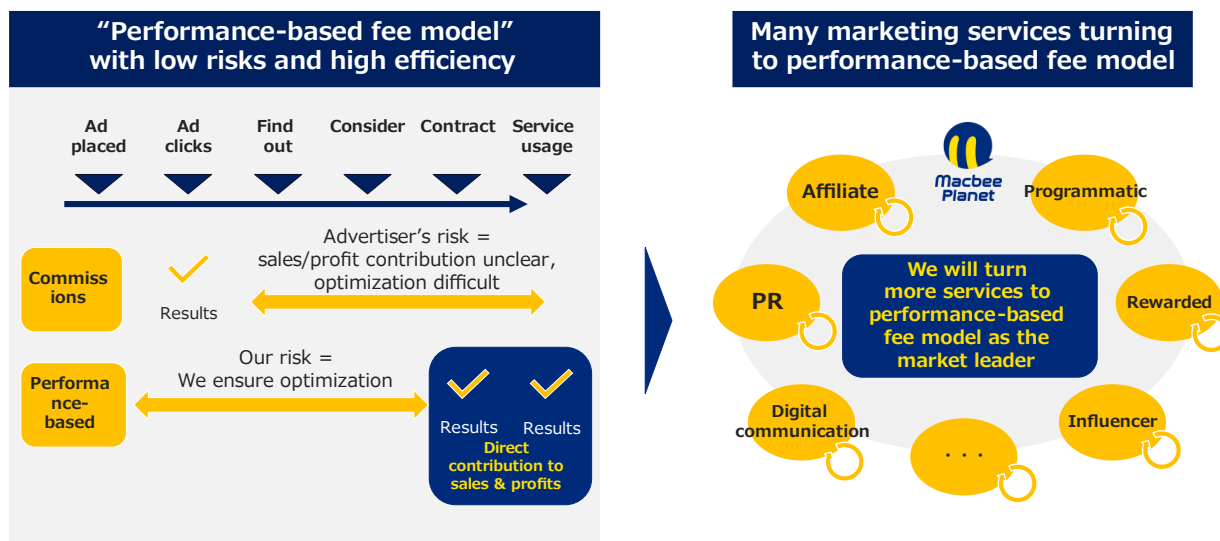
“Performance-based fee model” with low risks and high efficiency

Ad placed

Ad clicks

Find out

Consider

Contract

Service usage

Commissions

Results

Advertiser’s risk = sales/profit contribution unclear, optimization difficult

Performance-based

Our risk = We ensure optimization

Results

Results

Direct contribution to sales & profits

Many marketing services turning to performance-based fee model

Macbee Planet

Affiliate

Programmatic

PR

We will turn more services to performance-based fee model as the market leader

Rewarded

Digital communication

Influencer

. . .